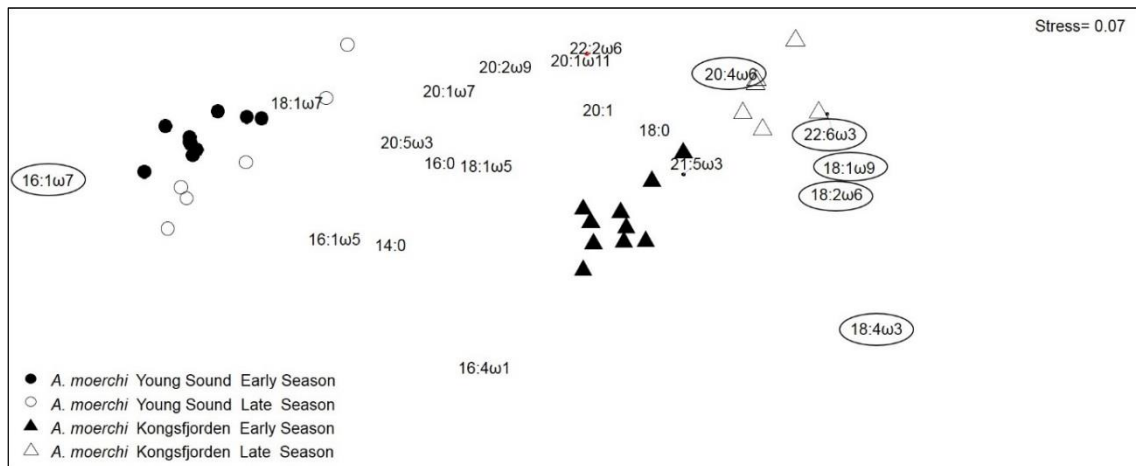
Stress= 0.07

22:2ω6
20:2ω9
20:1ω11
20:4ω6
20:1ω7
18:1ω7
20:1
22:6ω3
18:0
20:5ω3
21:5ω3
18:1ω9
16:0
18:1ω5
16:1ω7
18:2ω6
16:1ω5
14:0
18:4ω3
16:4ω1

A. moerchi Young Sound Early Season
A. moerchi Young Sound Late Season
A. moerchi Kongsfjorden Early Season
A. moerchi Kongsfjorden Late Season